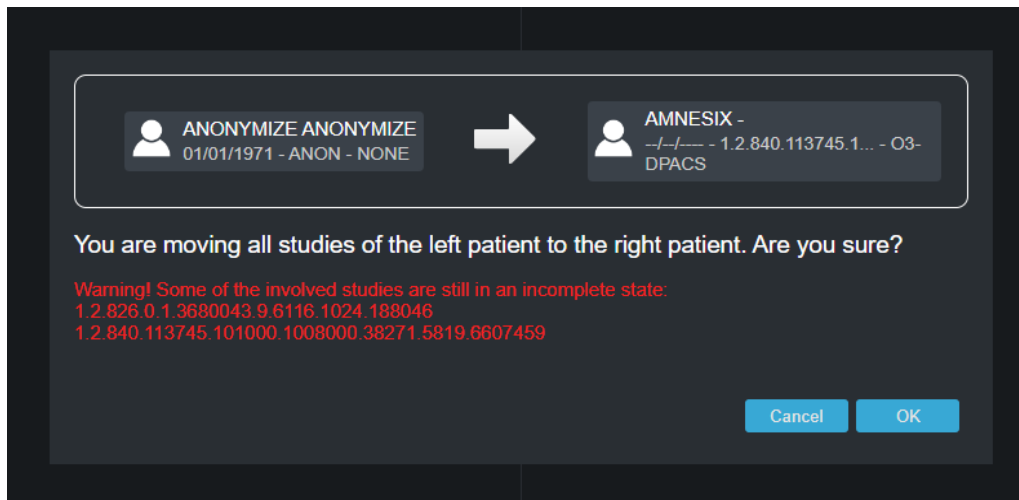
ANONYMIZE ANONYMIZE
01/01/1971 - ANON - NONE

AMNESIX -
--/--/---- - 1.2.840.113745.1... - O3-DPACS

You are moving all studies of the left patient to the right patient. Are you sure?

Warning! Some of the involved studies are still in an incomplete state:
1.2.826.0.1.3680043.9.6116.1024.188046
1.2.840.113745.101000.1008000.38271.5819.6607459

Cancel
OK